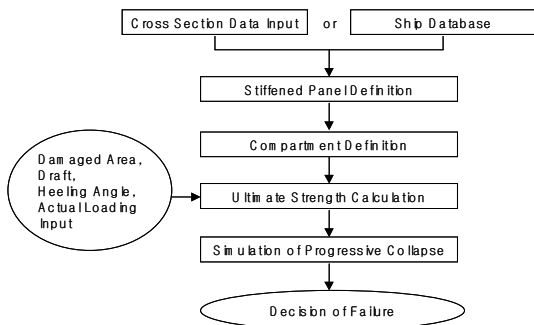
Cross Section Data Input

or

Ship Database

Stiffened Panel Definition

Compartment Definition

Damaged Area, Draft, Heeling Angle, Actual Loading Input

Ultimate Strength Calculation

Simulation of Progressive Collapse

Decision of Failure